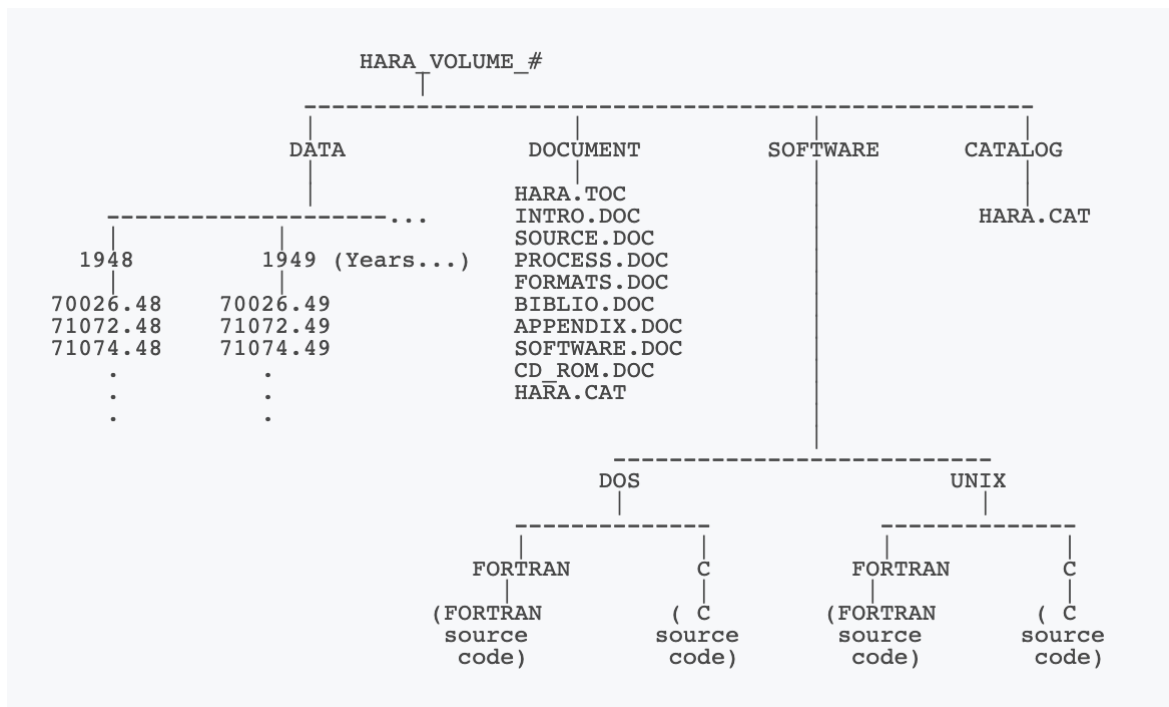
HARA_VOLUME_#

DATA

1948
70026.48
71072.48
71074.48
.
.
.

1949 (Years...)
70026.49
71072.49
71074.49
.
.
.

DOCUMENT
HARA.TOC
INTRO.DOC
SOURCE.DOC
PROCESS.DOC
FORMATS.DOC
BIBLIO.DOC
APPENDIX.DOC
SOFTWARE.DOC
CD_ROM.DOC
HARA.CAT

SOFTWARE

DOS
FORTRAN
(FORTRAN source code)
C
( C source code)

UNIX
FORTRAN
(FORTRAN source code)
C
( C source code)

CATALOG
HARA.CAT